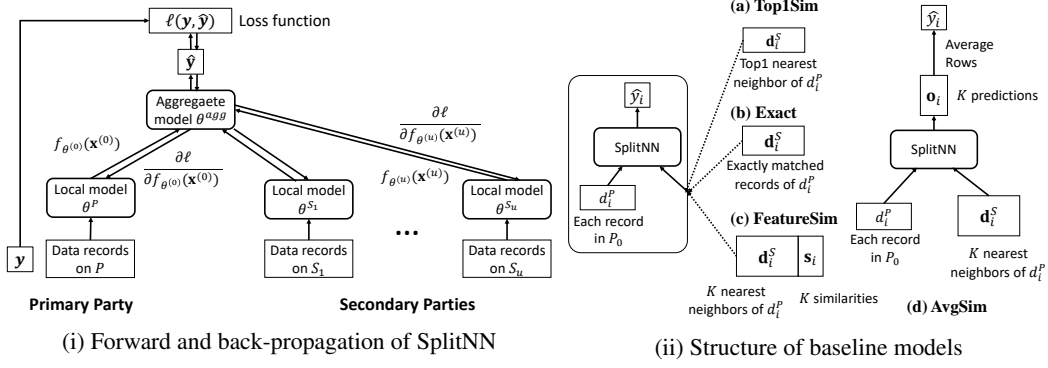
$\ell(\mathbf{y}, \hat{\mathbf{y}})$ Loss function

$\hat{\mathbf{y}}$

Aggregaete model $\theta^{agg}$

$f_{\theta^{(0)}}(\mathbf{x}^{(0)})$

$\frac{\partial \ell}{\partial f_{\theta^{(0)}}(\mathbf{x}^{(0)})}$

$\frac{\partial \ell}{\partial f_{\theta^{(u)}}(\mathbf{x}^{(u)})}$

$f_{\theta^{(u)}}(\mathbf{x}^{(u)})$

Local model $\theta^{P}$

Local model $\theta^{S_1}$

Local model $\theta^{S_u}$

$\mathbf{y}$

Data records on $P$

Data records on $S_1$

...

Data records on $S_u$

Primary Party

Secondary Parties

(i) Forward and back-propagation of SplitNN

(a) Top1Sim

$\mathbf{d}_i^S$

Top1 nearest neighbor of $d_i^P$

(b) Exact

$\mathbf{d}_i^S$

Exactly matched records of $d_i^P$

(c) FeatureSim

$\mathbf{d}_i^S$ $\mathbf{s}_i$

$K$ nearest neighbors of $d_i^P$

$K$ similarities

$\hat{y}_i$

SplitNN

$d_i^P$

Each record in $P_0$

$\hat{y}_i$

Average Rows

$\mathbf{o}_i$

$K$ predictions

SplitNN

$d_i^P$

Each record in $P_0$

$\mathbf{d}_i^S$

$K$ nearest neighbors of $d_i^P$

(d) AvgSim

(ii) Structure of baseline models